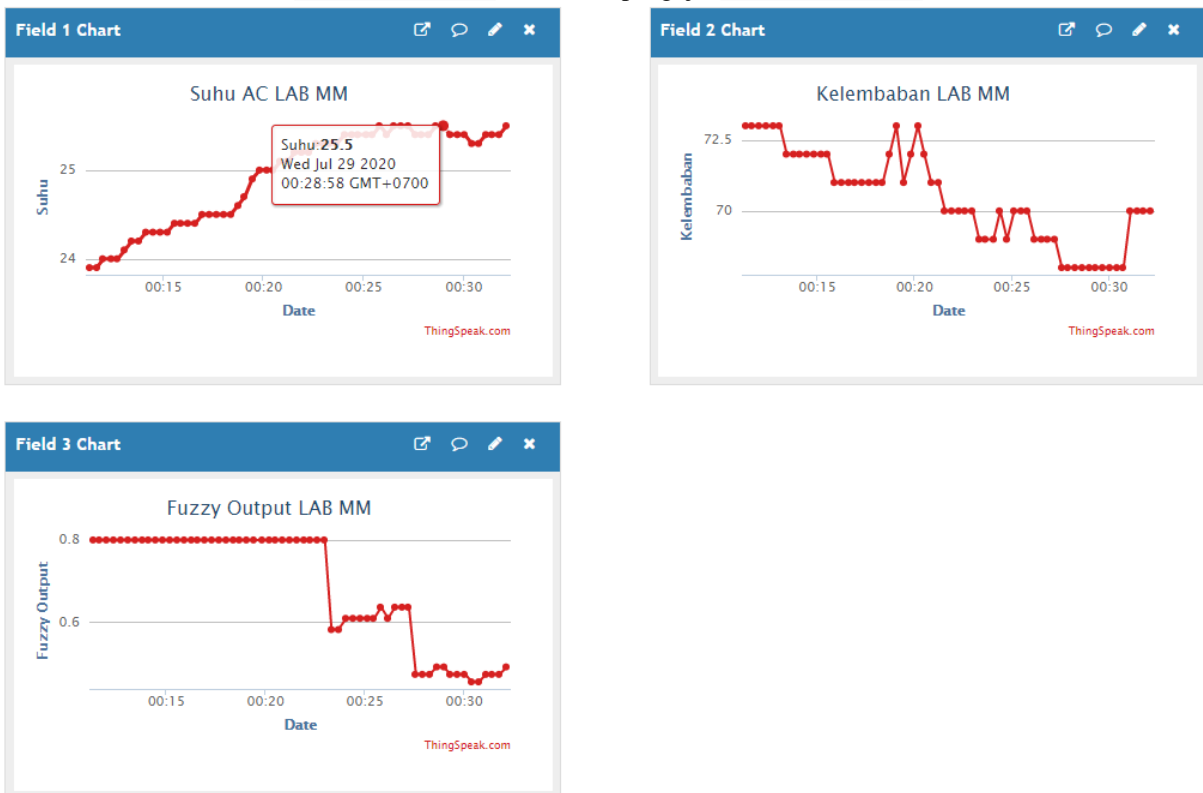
Field 1 Chart

Suhu AC LAB MM

Suhu

25

24

00:15 00:20 00:25 00:30

Date

Suhu: 25.5
Wed Jul 29 2020
00:28:58 GMT+0700

ThingSpeak.com

Field 2 Chart

Kelembaban LAB MM

Kelembaban

72.5

70

00:15 00:20 00:25 00:30

Date

ThingSpeak.com

Field 3 Chart

Fuzzy Output LAB MM

Fuzzy Output

0.8

0.6

00:15 00:20 00:25 00:30

Date

ThingSpeak.com